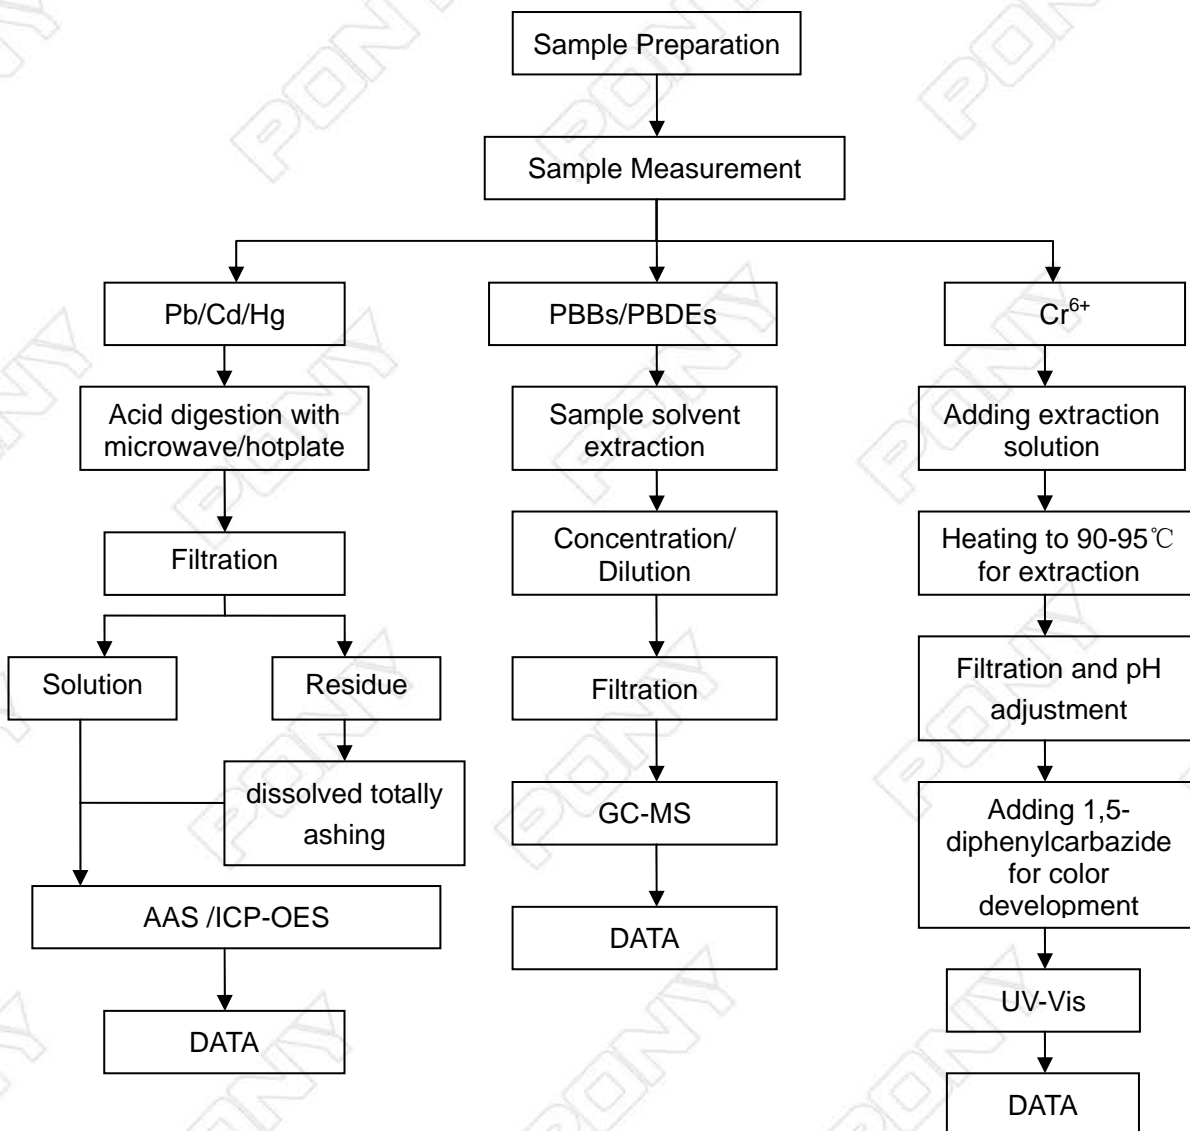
Sample Preparation

Sample Measurement

Pb/Cd/Hg

Acid digestion with microwave/hotplate

Filtration

Solution

Residue

dissolved totally ashing

AAS /ICP-OES

DATA

PBBs/PBDEs

Sample solvent extraction

Concentration/ Dilution

Filtration

GC-MS

DATA

$Cr^{6+}$

Adding extraction solution

Heating to 90-95℃ for extraction

Filtration and pH adjustment

Adding 1,5-diphenylcarbazide for color development

UV-Vis

DATA

PONY